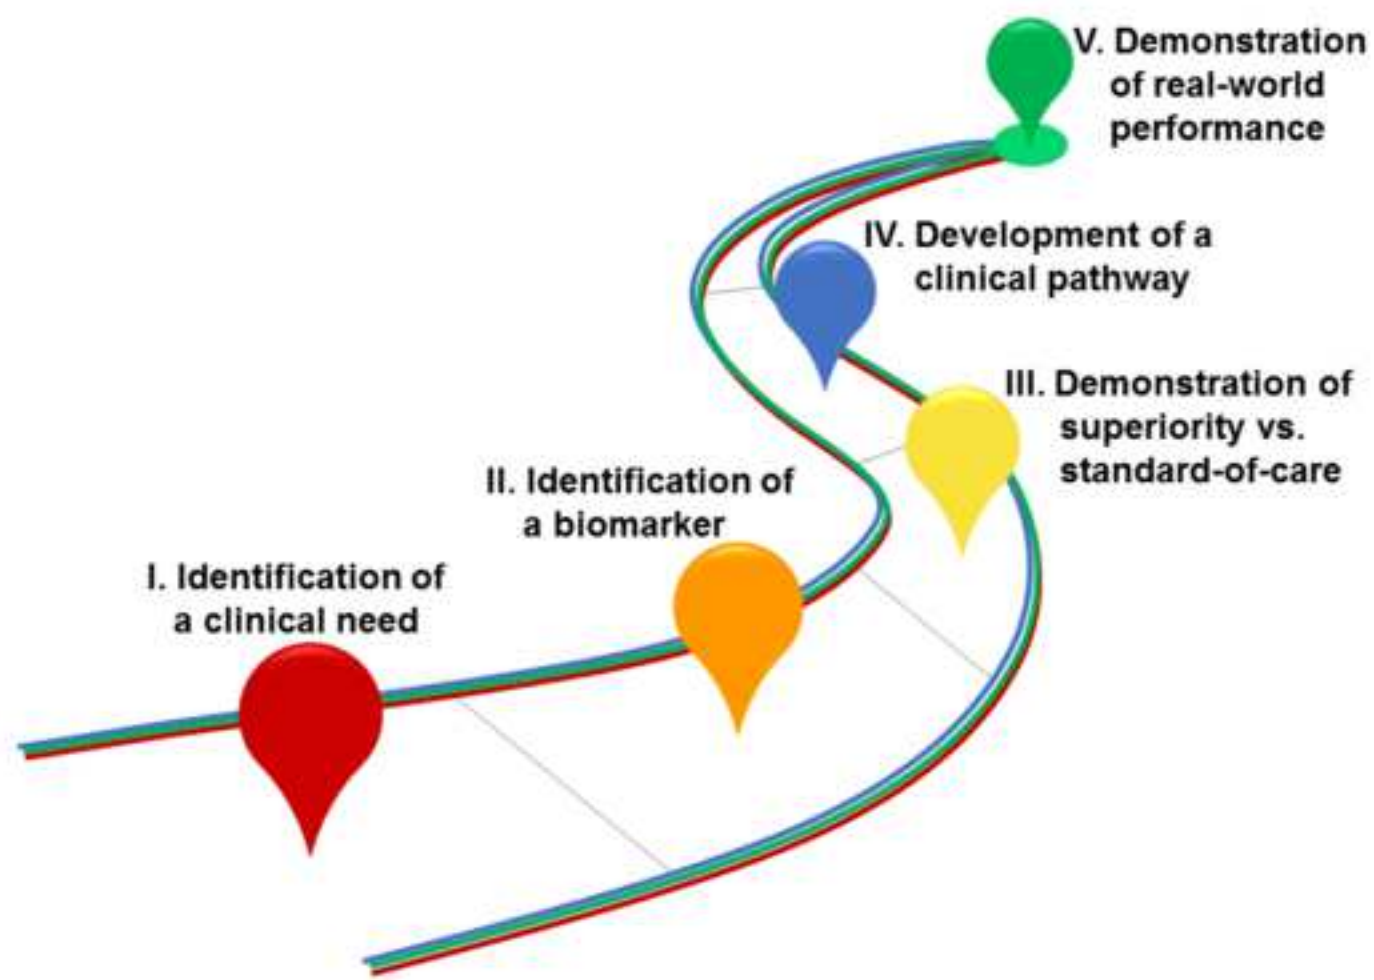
V. Demonstration of real-world performance

IV. Development of a clinical pathway

III. Demonstration of superiority vs. standard-of-care

II. Identification of a biomarker

I. Identification of a clinical need